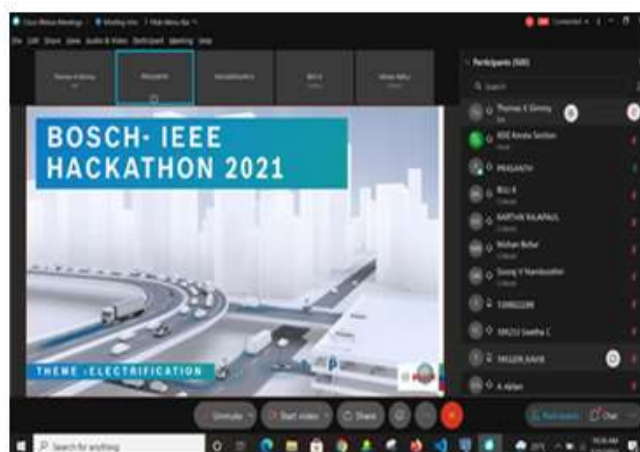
Cisco Webex Meetings · Meeting Info · Hide Menu Bar

File Edit Share View Audio & Video Participant Meeting Help

Thomas K Ginmy
PRASANTH
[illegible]
BIJU
Mohan Nathu

BOSCH- IEEE HACKATHON 2021

THEME :ELECTRIFICATION

Participants (500)

Thomas K Ginmy
IEEE Kerala Section
PRASANTH
BIJU K
KARTHIK RAJAPAUL
Mohan Bothar
Sooraj V Namboothiri
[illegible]
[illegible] Swetha C
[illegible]
A Abhan

Unmute
Start video
Share

Participants
Chat

Search for anything